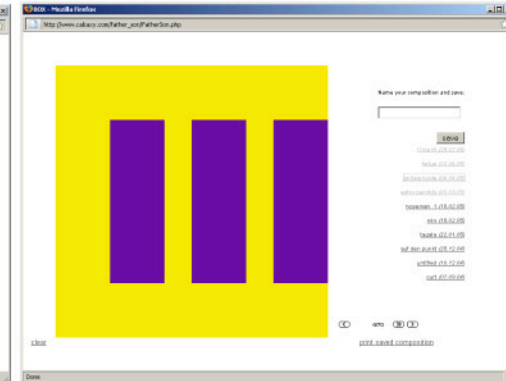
BOX - Mozilla Firefox

http://www.cakaoy.com/father_son/FatherSon.php

Name your composition and save:

save

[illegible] (09.07.06)

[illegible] (03.06.06)

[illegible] (09.05.06)

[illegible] (07.03.06)

hosenian_1 (18.02.06)

eis (18.02.06)

fagata (22.01.06)

auf den punkt (28.12.04)

untitled (16.12.04)

curt (07.09.04)

auto

close

print saved composition

Done